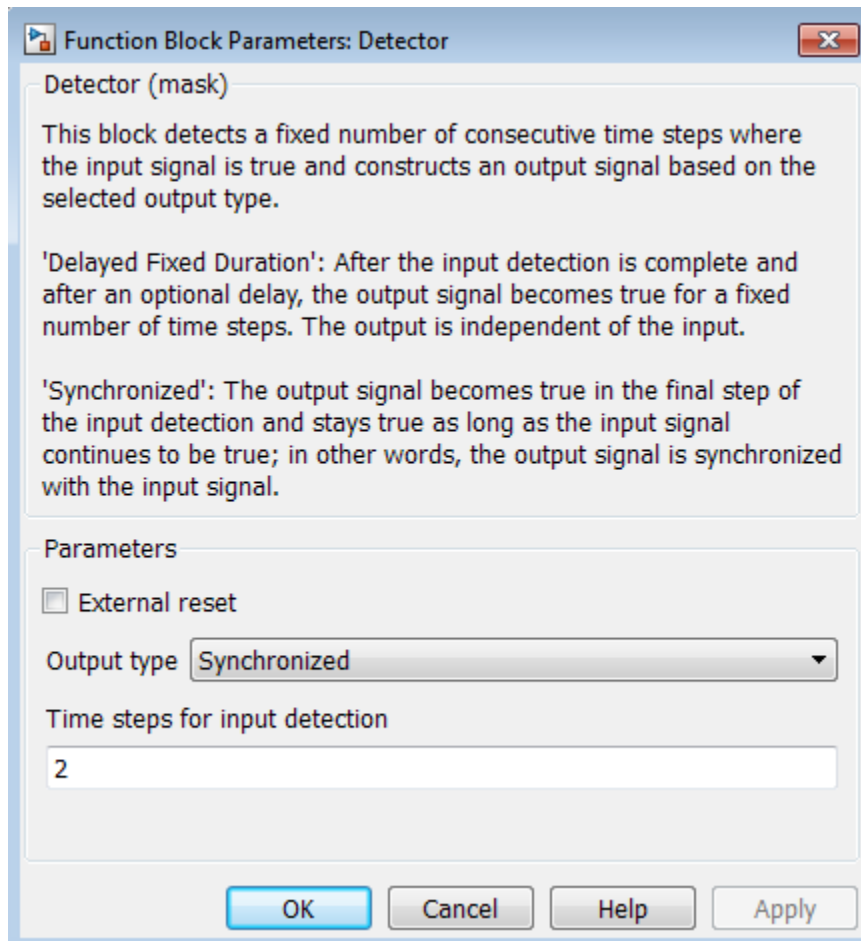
Function Block Parameters: Detector

Detector (mask)

This block detects a fixed number of consecutive time steps where the input signal is true and constructs an output signal based on the selected output type.

'Delayed Fixed Duration': After the input detection is complete and after an optional delay, the output signal becomes true for a fixed number of time steps. The output is independent of the input.

'Synchronized': The output signal becomes true in the final step of the input detection and stays true as long as the input signal continues to be true; in other words, the output signal is synchronized with the input signal.

Parameters

External reset

Output type Synchronized

Time steps for input detection

2

OK Cancel Help Apply